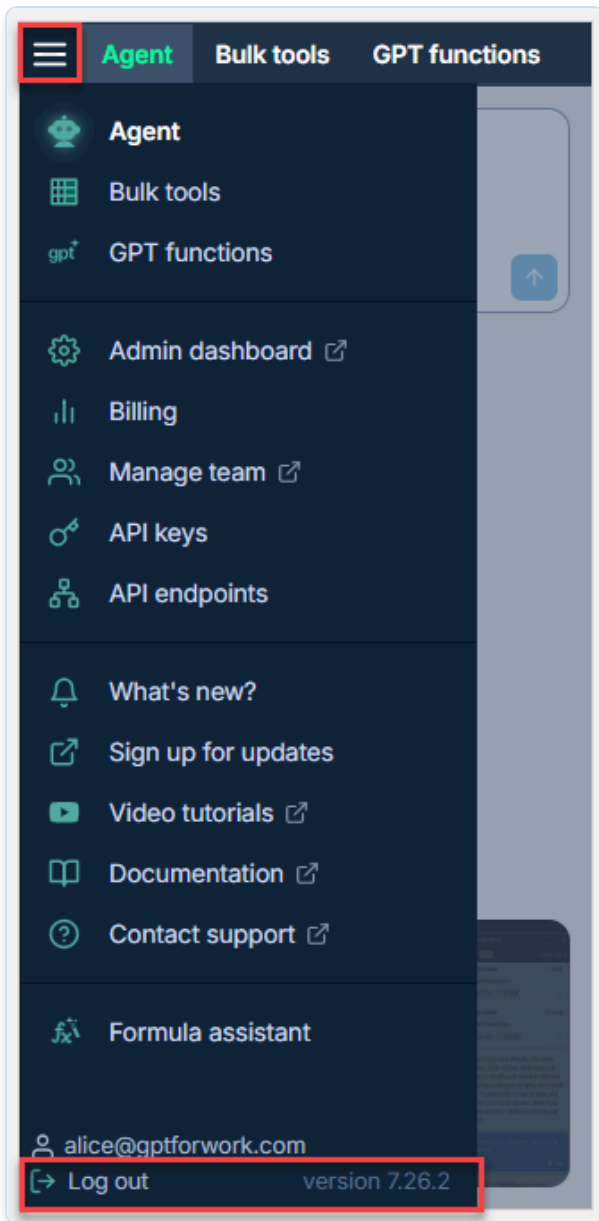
Agent Bulk tools GPT functions

Agent
Bulk tools
gpt GPT functions

Admin dashboard
Billing
Manage team
API keys
API endpoints

What's new?
Sign up for updates
Video tutorials
Documentation
Contact support

Formula assistant

alice@gptforwork.com
Log out version 7.26.2